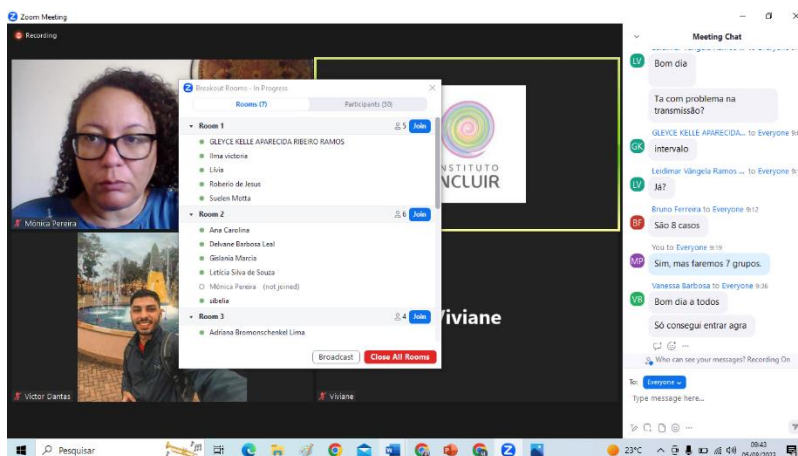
Zoom Meeting

Recording

Breakout Rooms - In Progress

Rooms (7)

Participants (30)

Room 1

5

Join

GLEYCE KELLE APARECIDA RIBEIRO RAMOS

Ilma victoria

Livia

Roberio de Jesus

Suelen Motta

Room 2

6

Join

Ana Carolina

Delvane Barbosa Leal

Gislania Marcia

Leticia Silva de Souza

Mônica Pereira (not joined)

sibelia

Room 3

4

Join

Adriana Bromonschenkel Lima

Broadcast

Close All Rooms

Mônica Pereira

INSTITUTO INCLUIR

Viviane

Victor Dantas

Viviane

Meeting Chat

LV

Bom dia

Ta com problema na transmissão?

GLEYCE KELLE APARECIDA... to Everyone

GK

intervalo

Leidimar Vângela Ramos ... to Everyone

LV

Já?

Bruno Ferreira to Everyone 9:12

BF

São 8 casos

You to Everyone 9:19

MP

Sim, mas faremos 7 grupos.

Vanessa Barbosa to Everyone 9:36

VR

Bom dia a todos

Só consegui entrar agra

Who can see your messages? Recording On

To: Everyone

Type message here...

Pesquisar

23°C

09:43

05/09/2022